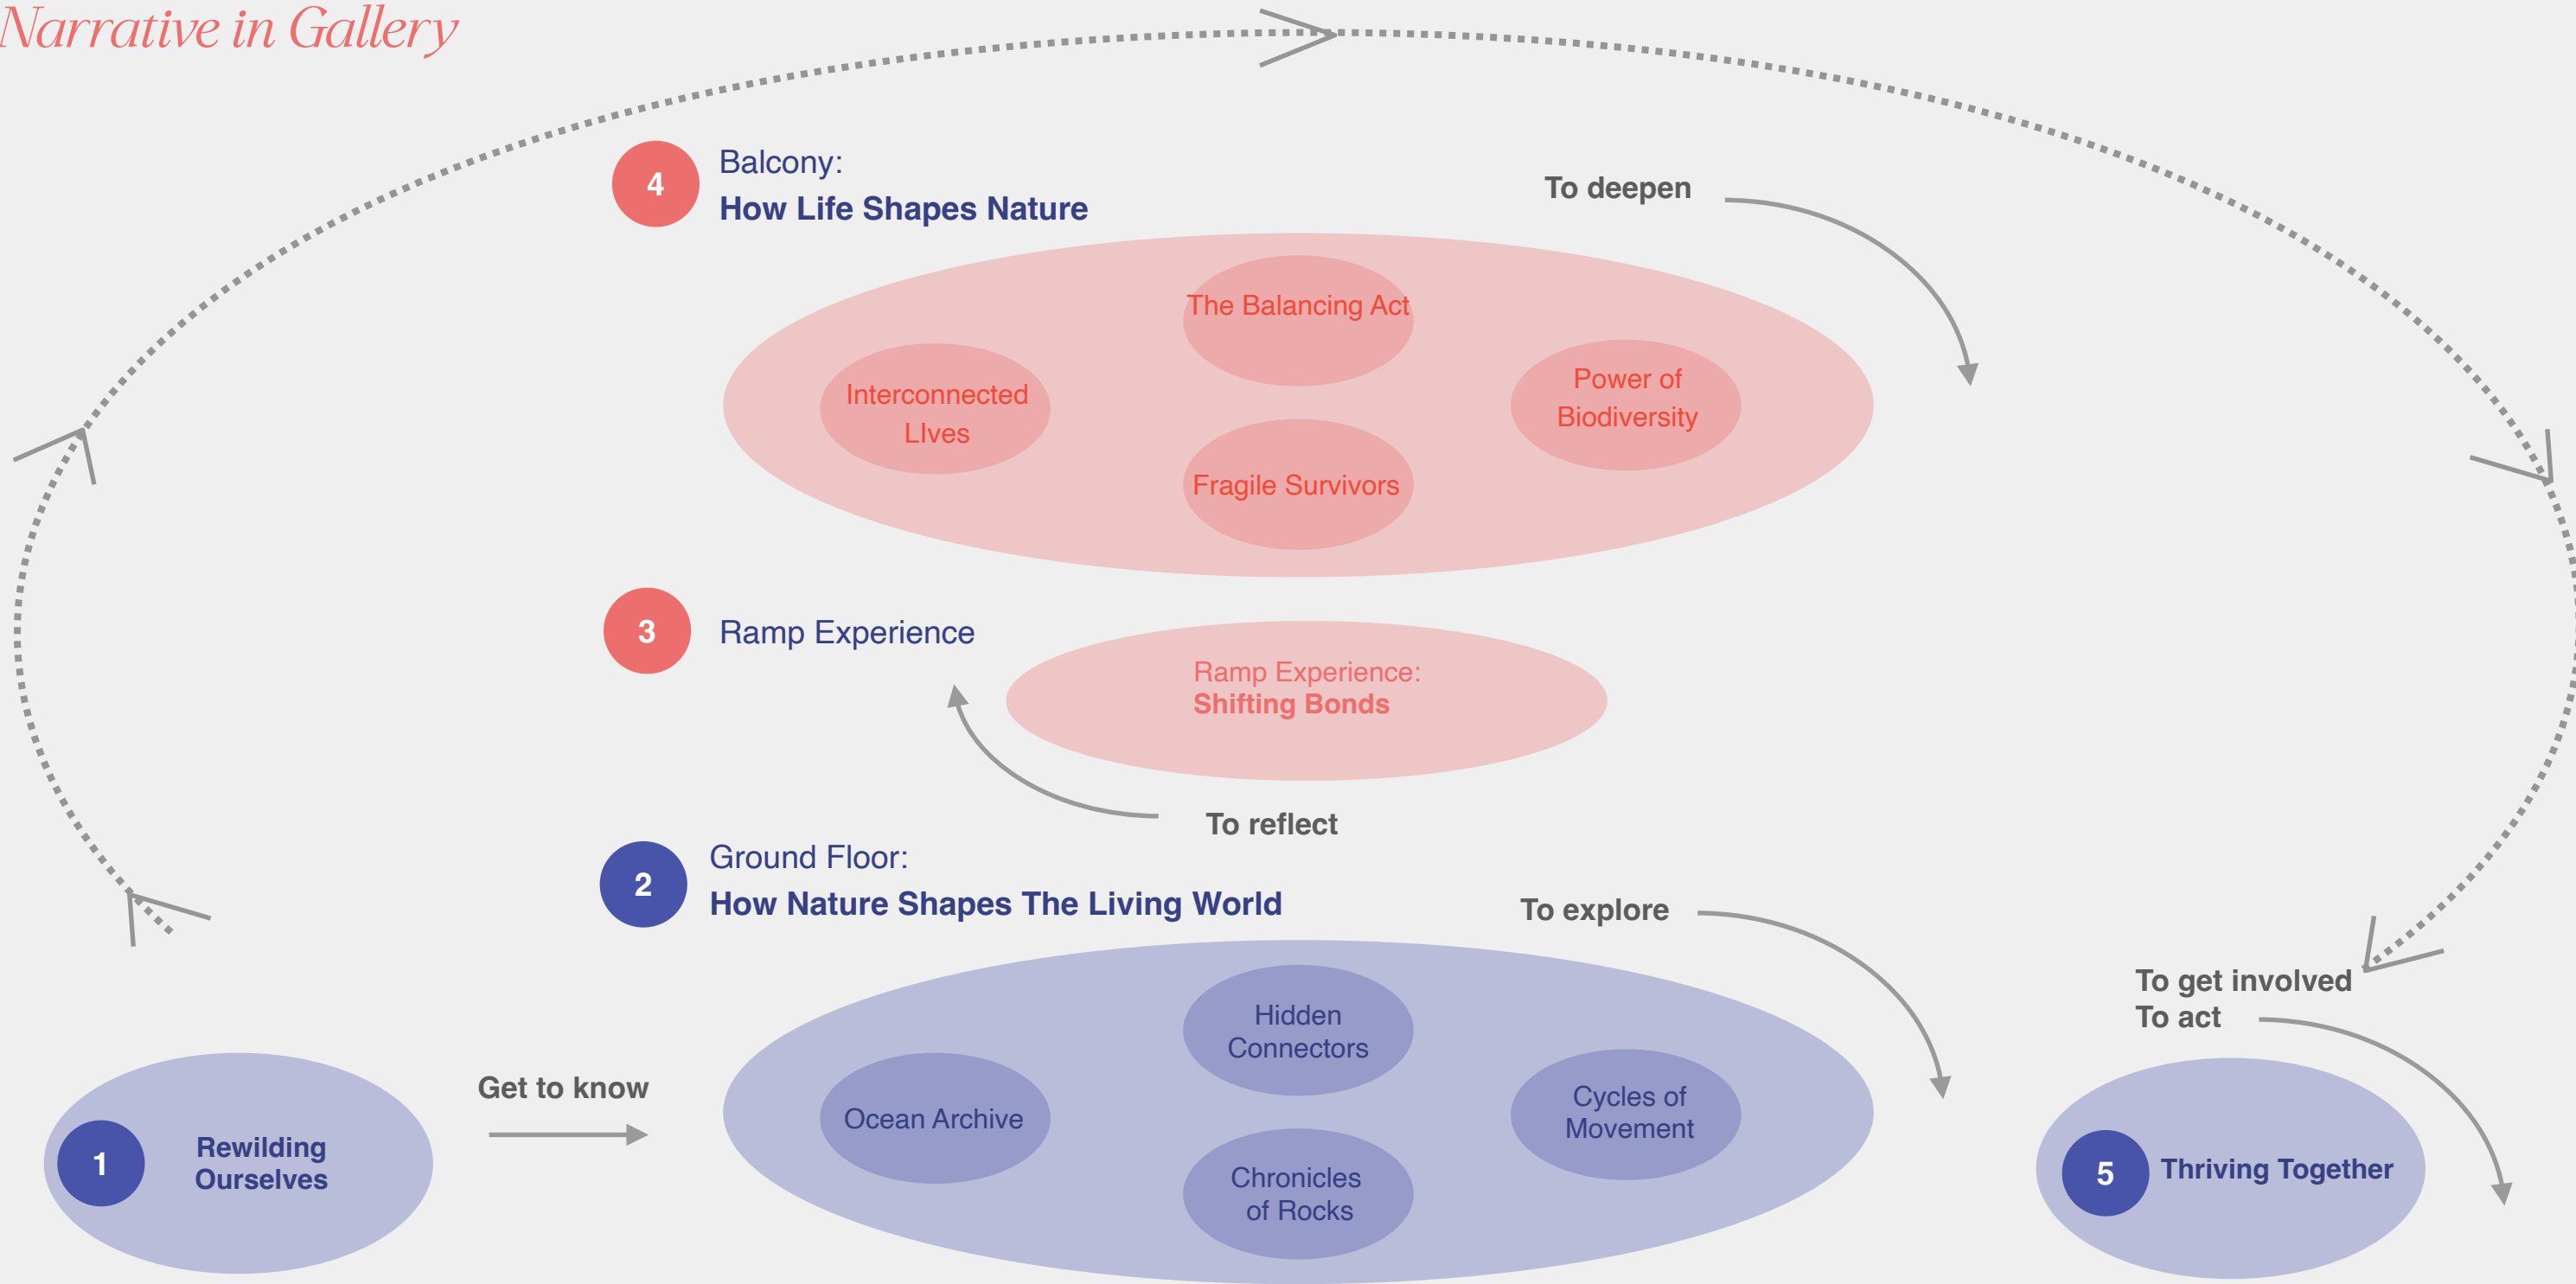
Narrative in Gallery

4 Balcony:
How Life Shapes Nature

To deepen

The Balancing Act

Interconnected LIves

Power of Biodiversity

Fragile Survivors

3 Ramp Experience

Ramp Experience:
Shifting Bonds

To reflect

2 Ground Floor:
How Nature Shapes The Living World

To explore

To get involved
To act

Hidden Connectors

Ocean Archive

Cycles of Movement

Chronicles of Rocks

Get to know

1 Rewilding Ourselves

5 Thriving Together